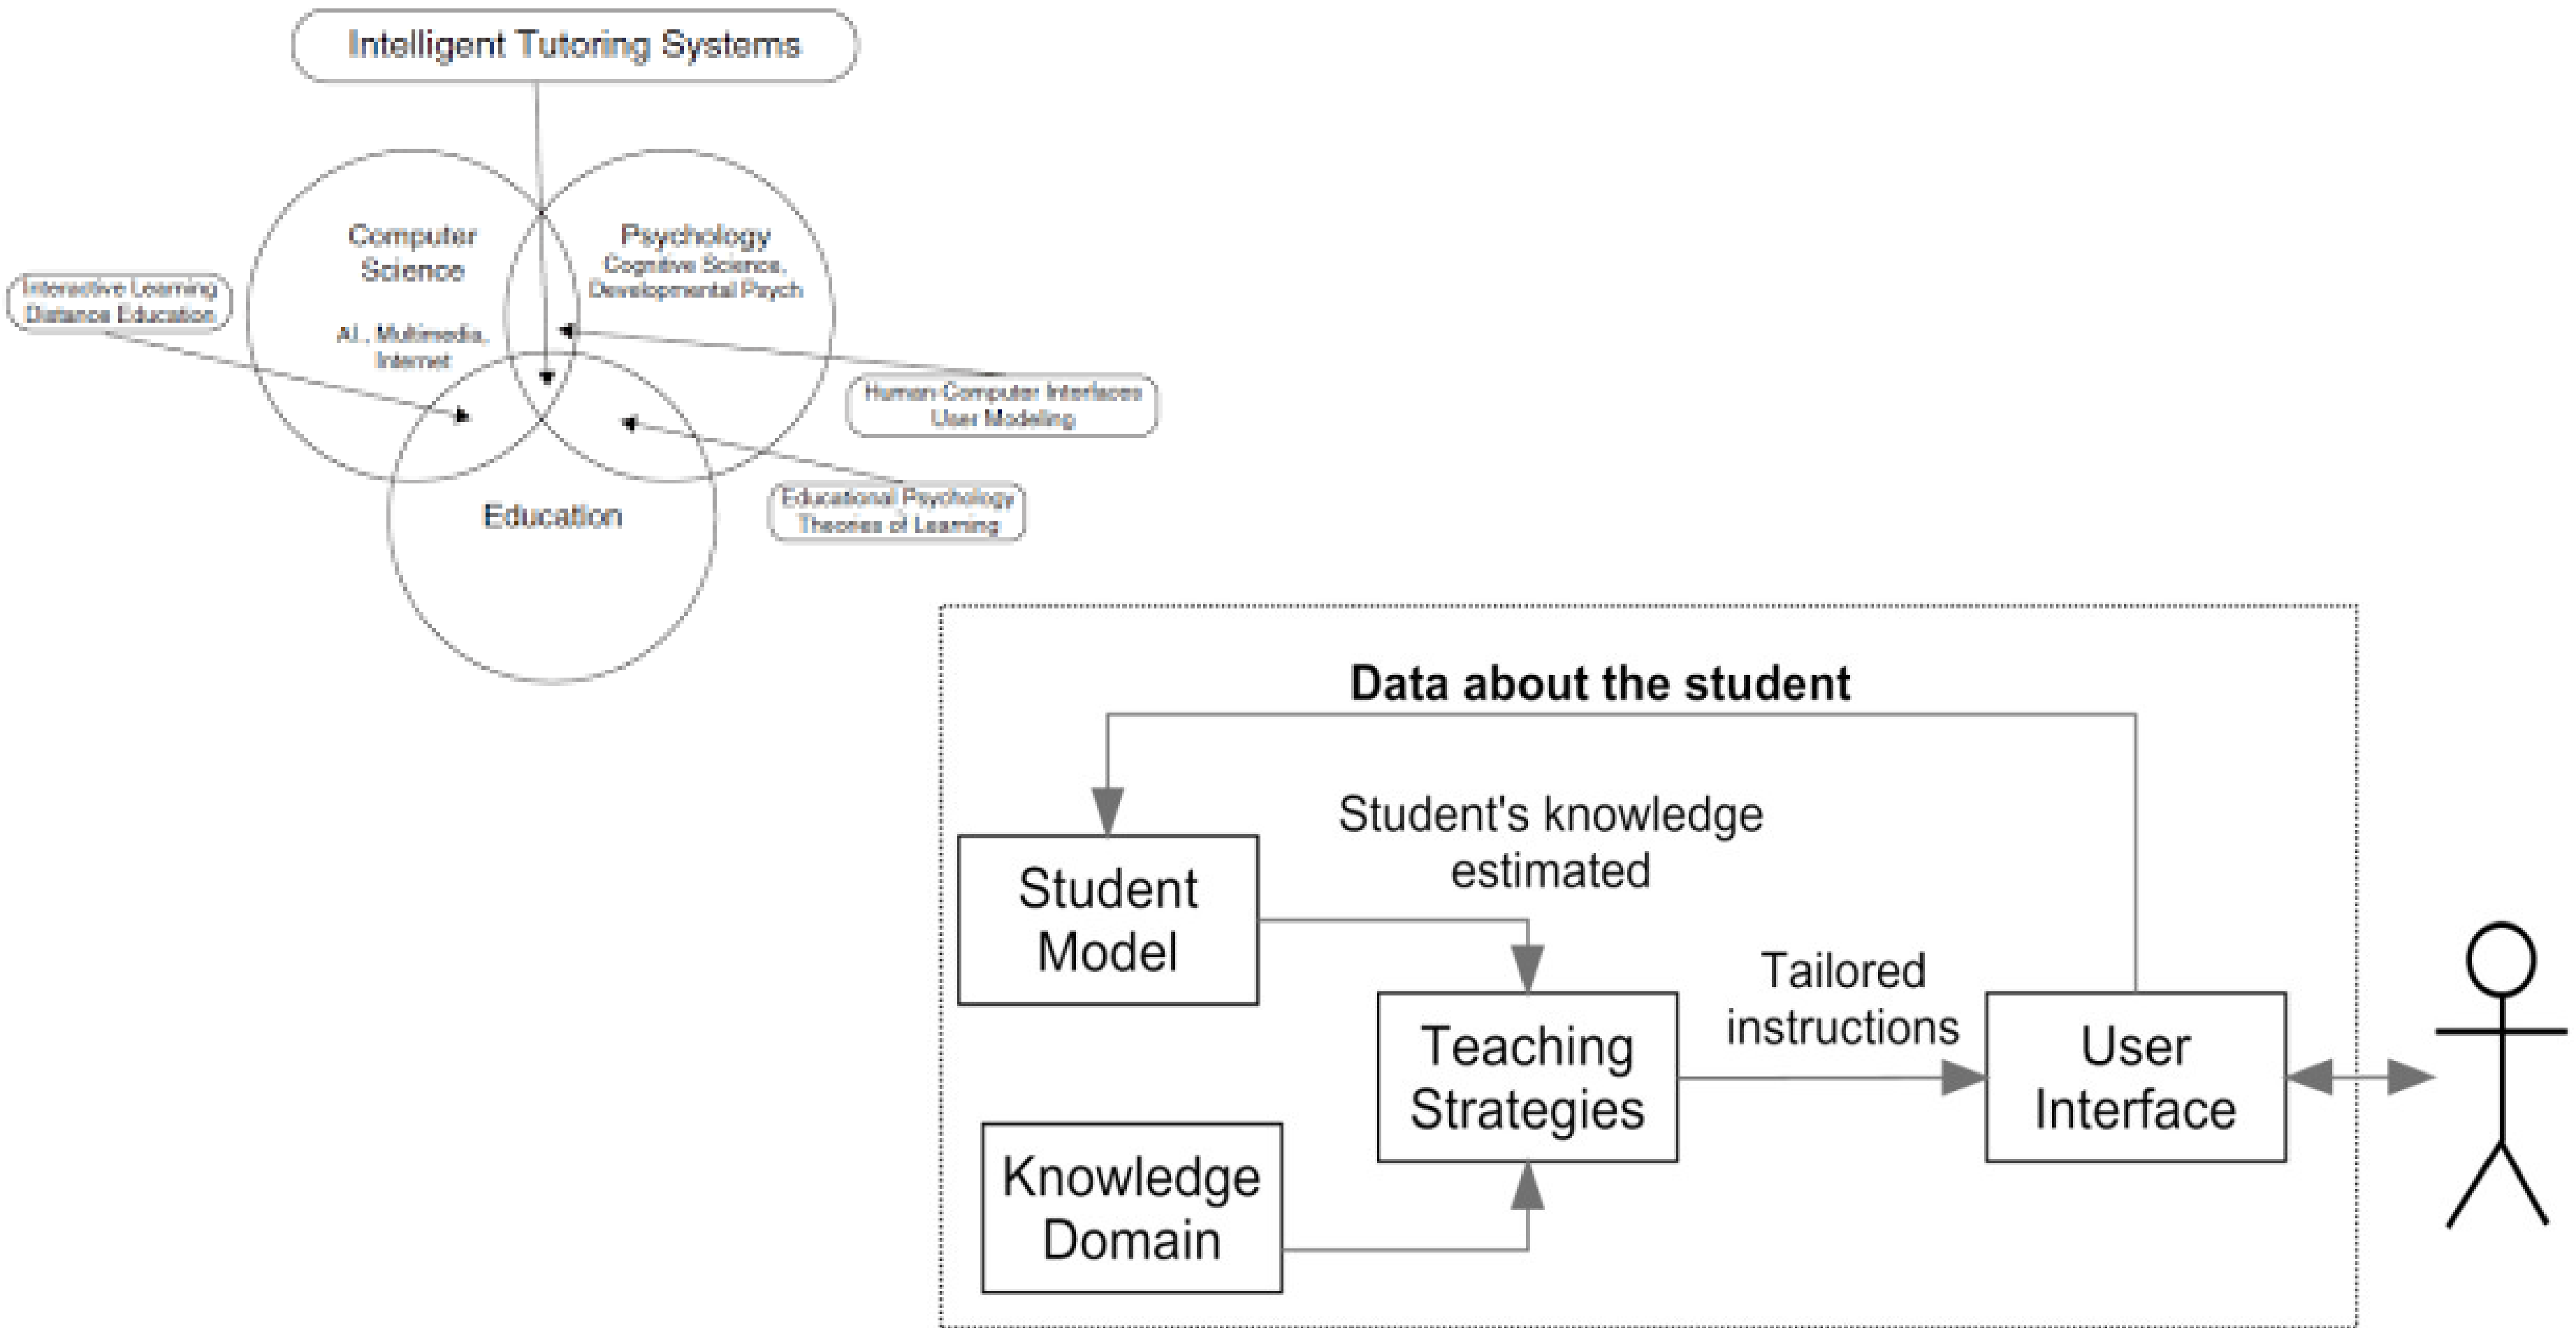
Intelligent Tutoring Systems

Computer Science

AI, Multimedia, Internet

Psychology
Cognitive Science, Developmental Psych

Interactive Learning
Distance Education

Human Computer Interfaces
User Modeling

Education

Educational Psychology
Theories of Learning

Data about the student

Student's knowledge estimated

Student Model

Tailored instructions

Teaching Strategies

User Interface

Knowledge Domain